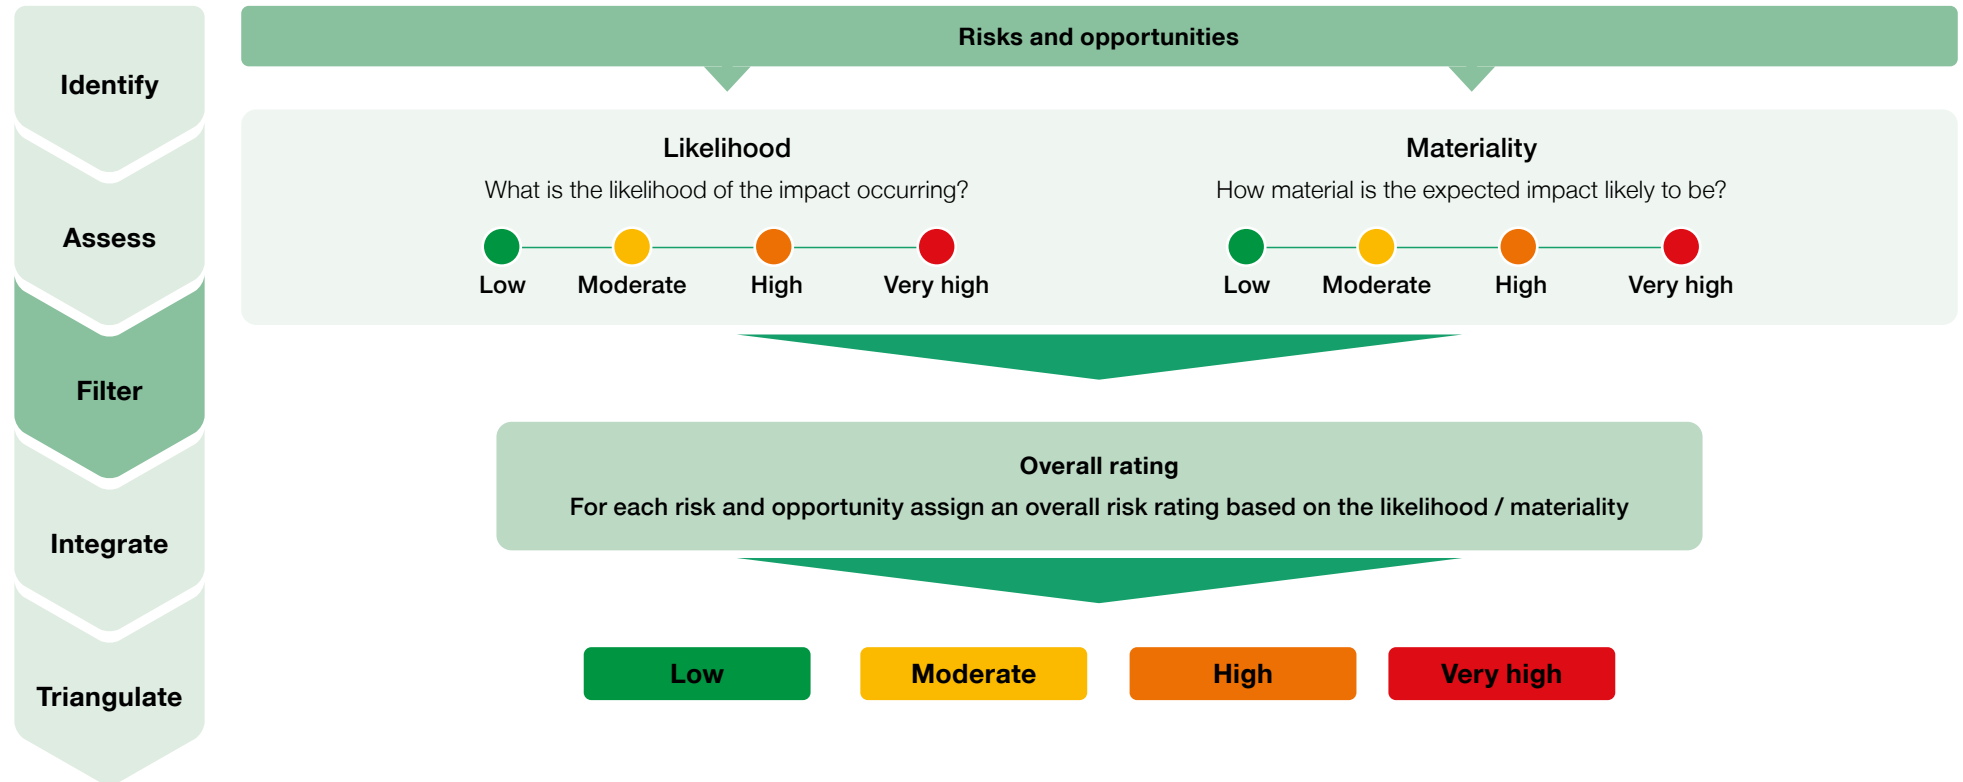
Identify

Assess

Filter

Integrate

Triangulate

Risks and opportunities

Likelihood

What is the likelihood of the impact occurring?

Low Moderate High Very high

Materiality

How material is the expected impact likely to be?

Low Moderate High Very high

Overall rating

For each risk and opportunity assign an overall risk rating based on the likelihood / materiality

Low Moderate High Very high